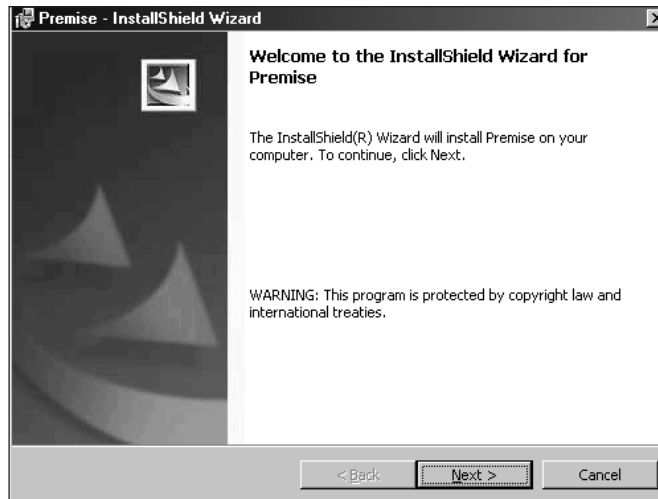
Premise - InstallShield Wizard

Welcome to the InstallShield Wizard for Premise

The InstallShield(R) Wizard will install Premise on your computer. To continue, click Next.

WARNING: This program is protected by copyright law and international treaties.

< Back

Next >

Cancel